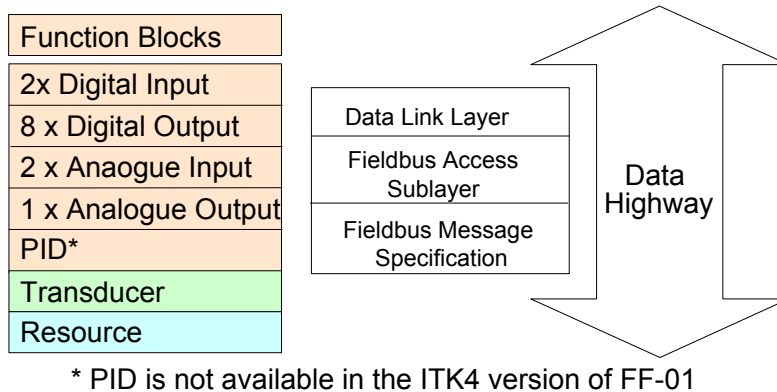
Function Blocks
2x Digital Input
8 x Digital Output
2 x Anaogue Input
1 x Analogue Output
PID*
Transducer
Resource

Data Link Layer
Fieldbus Access Sublayer
Fieldbus Message Specification

Data Highway

* PID is not available in the ITK4 version of FF-01